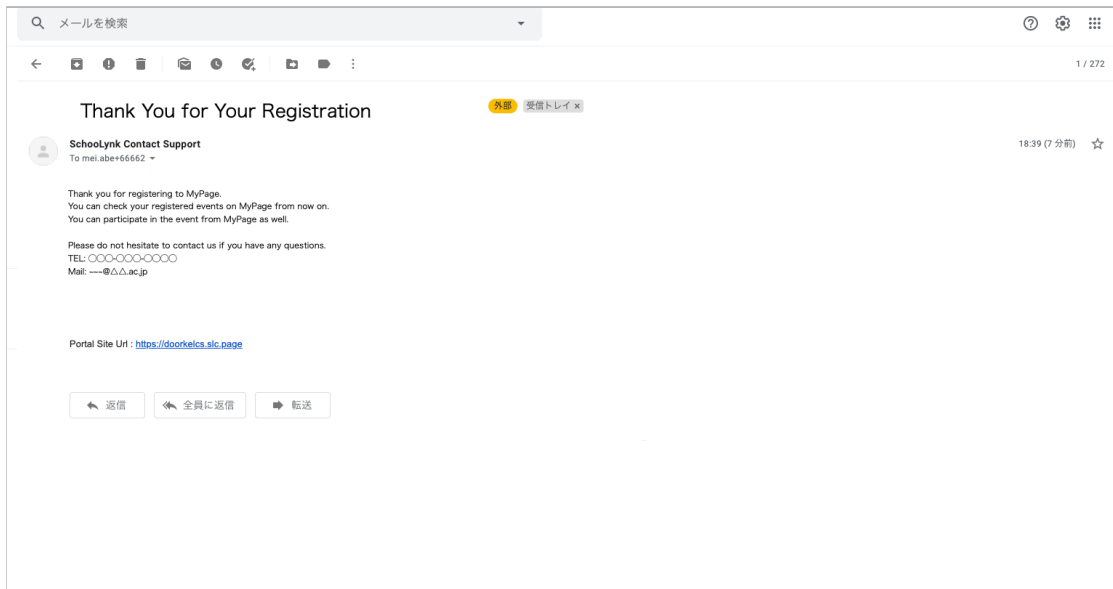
メールを検索

1 / 272

Thank You for Your Registration

外部 受信トレイ ×

SchooLynk Contact Support
To mei.abe+66662

18:39 (7 分前)

Thank you for registering to MyPage.
You can check your registered events on MyPage from now on.
You can participate in the event from MyPage as well.

Please do not hesitate to contact us if you have any questions.
TEL: ○○○-○○○-○○○○
Mail: ~~~@△△.ac.jp

Portal Site Url : https://doorkelcs.slc.page

返信 全員に返信 転送